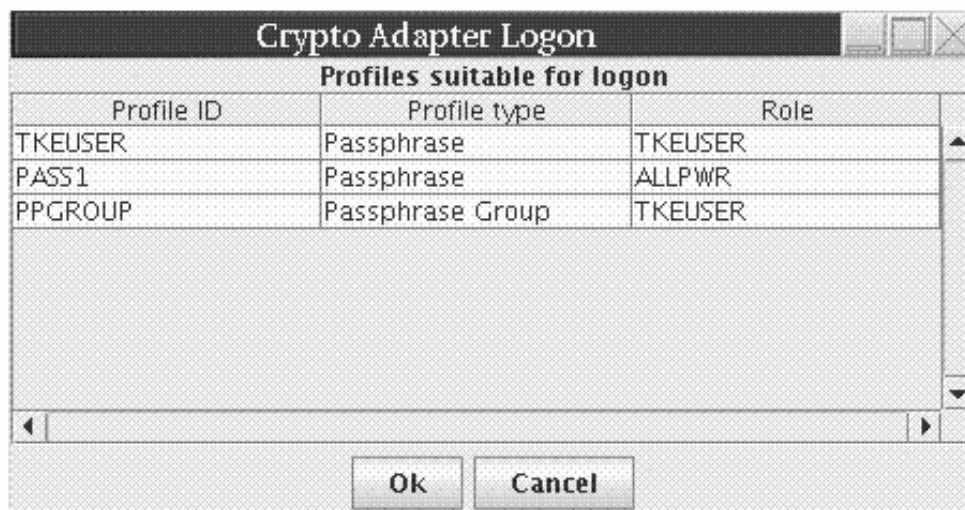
Crypto Adapter Logon

Profiles suitable for logon

| Profile ID | Profile type | Role |
|---|---|---|
| TKEUSER | Passphrase | TKEUSER |
| PASS1 | Passphrase | ALLPWR |
| PPGROUP | Passphrase Group | TKEUSER |

Ok Cancel